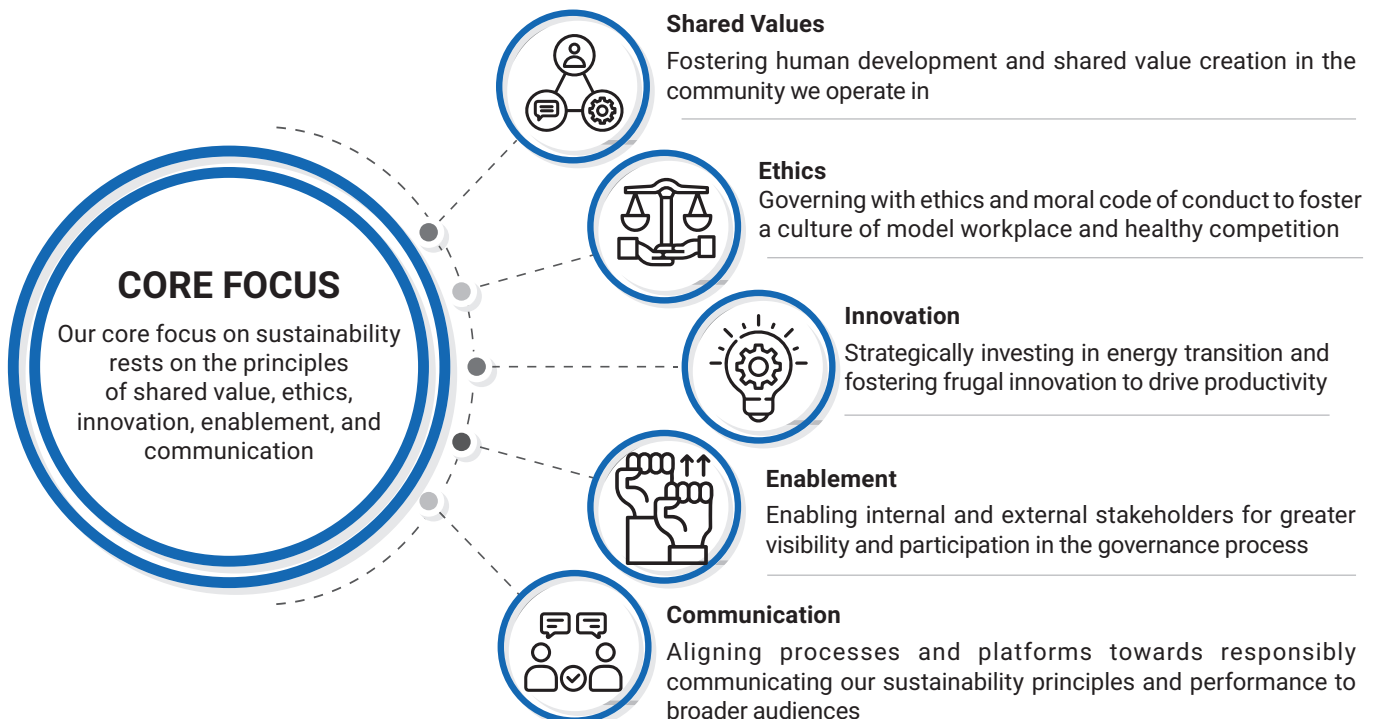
CORE FOCUS

Our core focus on sustainability rests on the principles of shared value, ethics, innovation, enablement, and communication

Shared Values
Fostering human development and shared value creation in the community we operate in

Ethics
Governing with ethics and moral code of conduct to foster a culture of model workplace and healthy competition

Innovation
Strategically investing in energy transition and fostering frugal innovation to drive productivity

Enablement
Enabling internal and external stakeholders for greater visibility and participation in the governance process

Communication
Aligning processes and platforms towards responsibly communicating our sustainability principles and performance to broader audiences